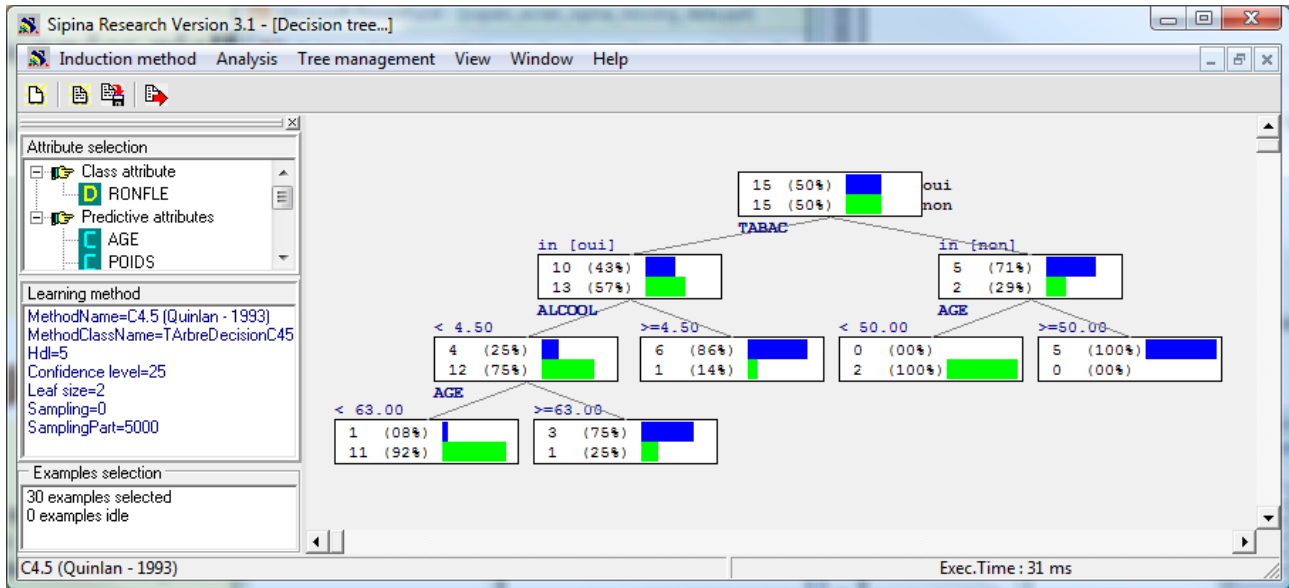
Sipina Research Version 3.1 - [Decision tree...]

Induction method Analysis Tree management View Window Help

Attribute selection
Class attribute
RONFLE
Predictive attributes
AGE
POIDS

Learning method
MethodName=C4.5 (Quinlan - 1993)
MethodClassName=TArbreDecisionC45
Hdl=5
Confidence level=25
Leaf size=2
Sampling=0
SamplingPart=5000

Examples selection
30 examples selected
0 examples idle

15 (50%) oui
15 (50%) non

TABAC

in [oui]
10 (43%)
13 (57%)

in [non]
5 (71%)
2 (29%)

ALCOOL

< 4.50
4 (25%)
12 (75%)

>=4.50
6 (86%)
1 (14%)

AGE

< 50.00
0 (00%)
2 (100%)

>=50.00
5 (100%)
0 (00%)

AGE

< 63.00
1 (08%)
11 (92%)

>=63.00
3 (75%)
1 (25%)

C4.5 (Quinlan - 1993)
Exec.Time : 31 ms